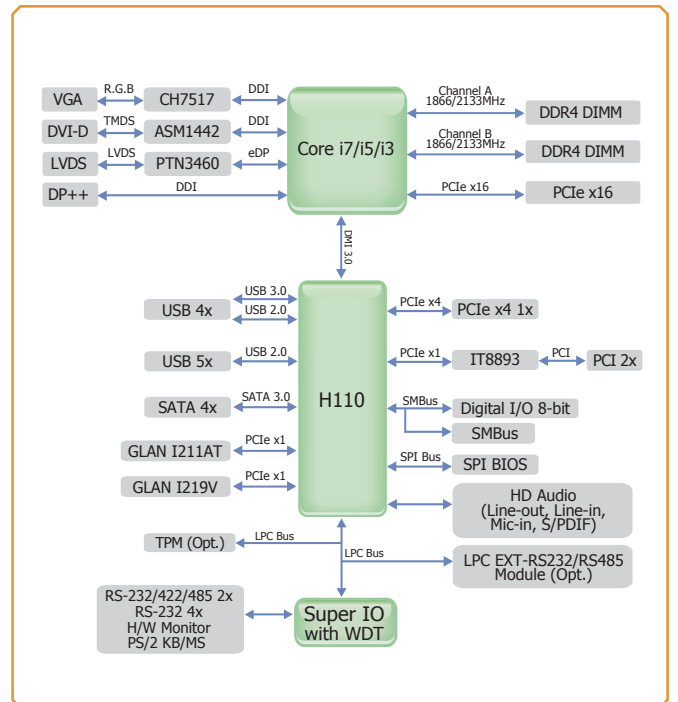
VGA
R.G.B
CH7517
DDI
DVI-D
TMDS
ASM1442
DDI
LVDS
LVDS
PTN3460
eDP
DP++
DDI
Core i7/i5/i3
Channel A
1866/2133MHz
DDR4 DIMM
Channel B
1866/2133MHz
DDR4 DIMM
PCIe x16
PCIe x16
DMI 3.0
USB 3.0
USB 2.0
USB 4x
USB 5x
USB 2.0
SATA 4x
SATA 3.0
GLAN I211AT
PCIe x1
GLAN I219V
PCIe x1
H110
PCIe x4
PCIe x4 1x
PCIe x1
IT8893
PCI
PCI 2x
SMBus
Digital I/O 8-bit
SMBus
SPI Bus
SPI BIOS
HD Audio
(Line-out, Line-in, Mic-in, S/PDIF)
TPM (Opt.)
LPC Bus
LPC Bus
LPC EXT-RS232/RS485
Module (Opt.)
RS-232/422/485 2x
RS-232 4x
H/W Monitor
PS/2 KB/MS
Super IO
with WDT